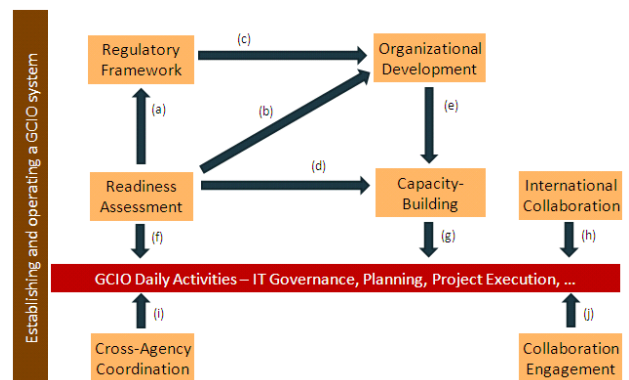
Establishing and operating a GCIO system

Regulatory Framework

(c)

Organizational Development

(a)

(b)

(e)

(d)

Readiness Assessment

Capacity-Building

International Collaboration

(f)

(g)

(h)

GCIO Daily Activities – IT Governance, Planning, Project Execution, …

(i)

(j)

Cross-Agency Coordination

Collaboration Engagement